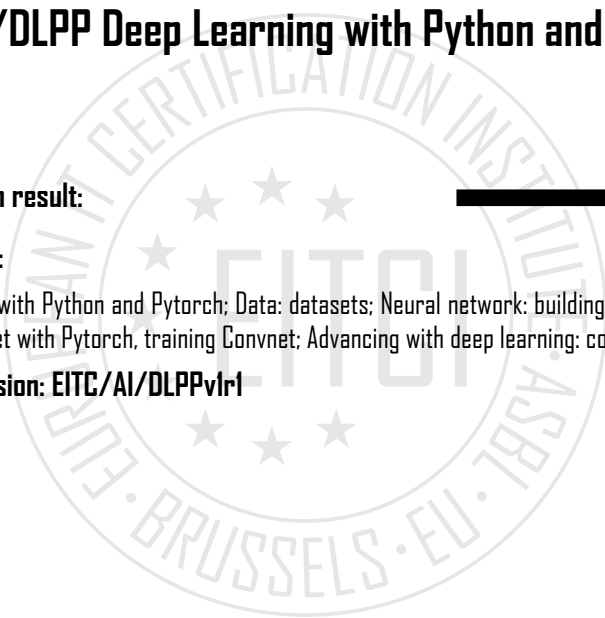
/DLPP Deep Learning with Python and

n result:

:

with Python and Pytorch; Data: datasets; Neural network: building
et with Pytorch, training Convnet; Advancing with deep learning: co

sion: EITC/AI/DLPPv1r1

EUROPEAN IT CERTIFICATION INSTITUTE · ASBL · BRUSSELS · EU · EITCI